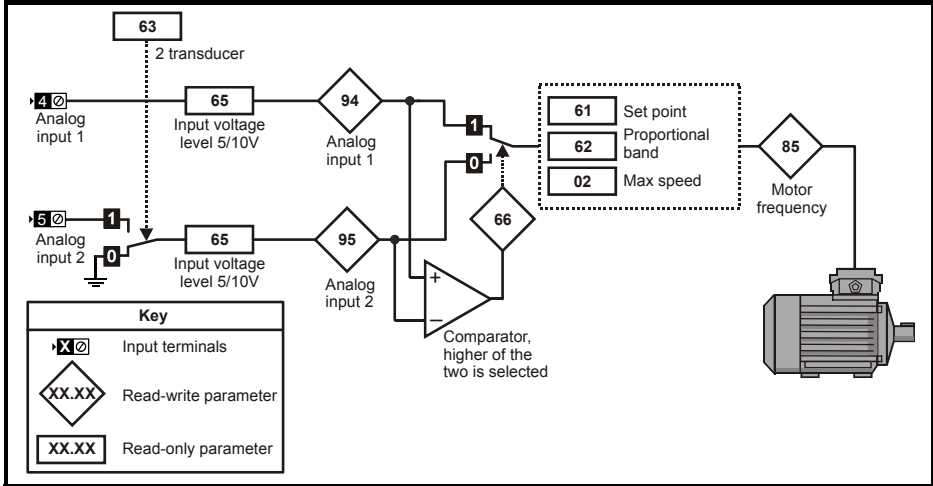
63
2 transducer

4
Analog input 1

65
Input voltage level 5/10V

94
Analog input 1

1
0

61 Set point
62 Proportional band
02 Max speed

85
Motor frequency

5
1
Analog input 2
0

65
Input voltage level 5/10V

95
Analog input 2

66

+
−
Comparator, higher of the two is selected

| Key | |
|---|---|
| X | Input terminals |
| XX.XX | Read-write parameter |
| XX.XX | Read-only parameter |